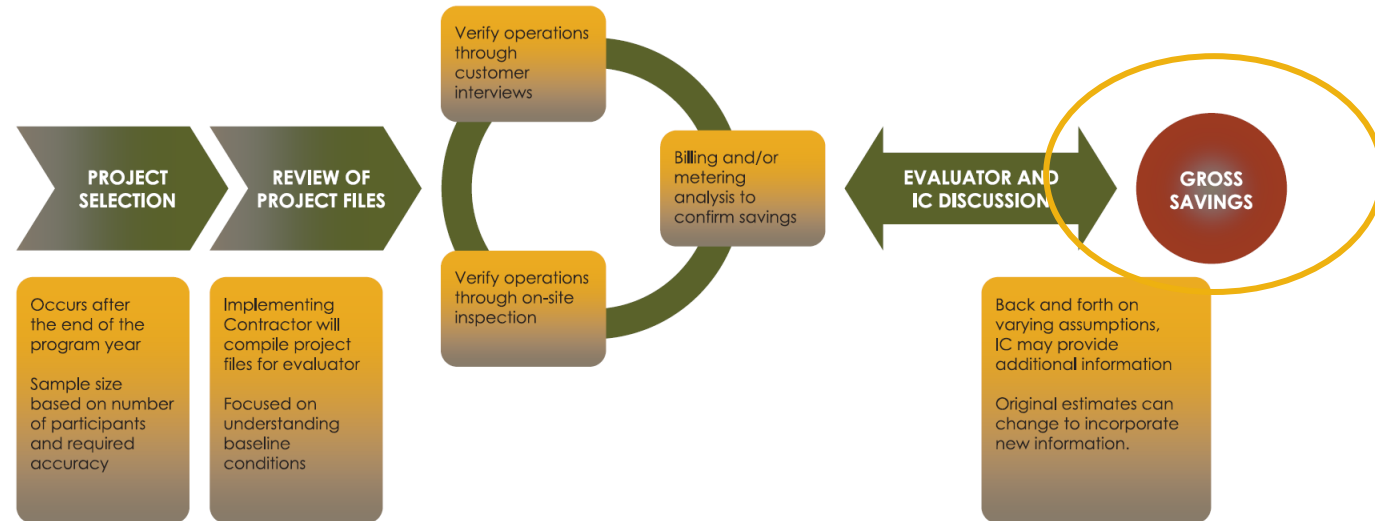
PROJECT SELECTION

Occurs after the end of the program year

Sample size based on number of participants and required accuracy

REVIEW OF PROJECT FILES

Implementing Contractor will compile project files for evaluator

Focused on understanding baseline conditions

Verify operations through customer interviews

Billing and/or metering analysis to confirm savings

Verify operations through on-site inspection

EVALUATOR AND IC DISCUSSION

Back and forth on varying assumptions, IC may provide additional information

Original estimates can change to incorporate new information.

GROSS SAVINGS